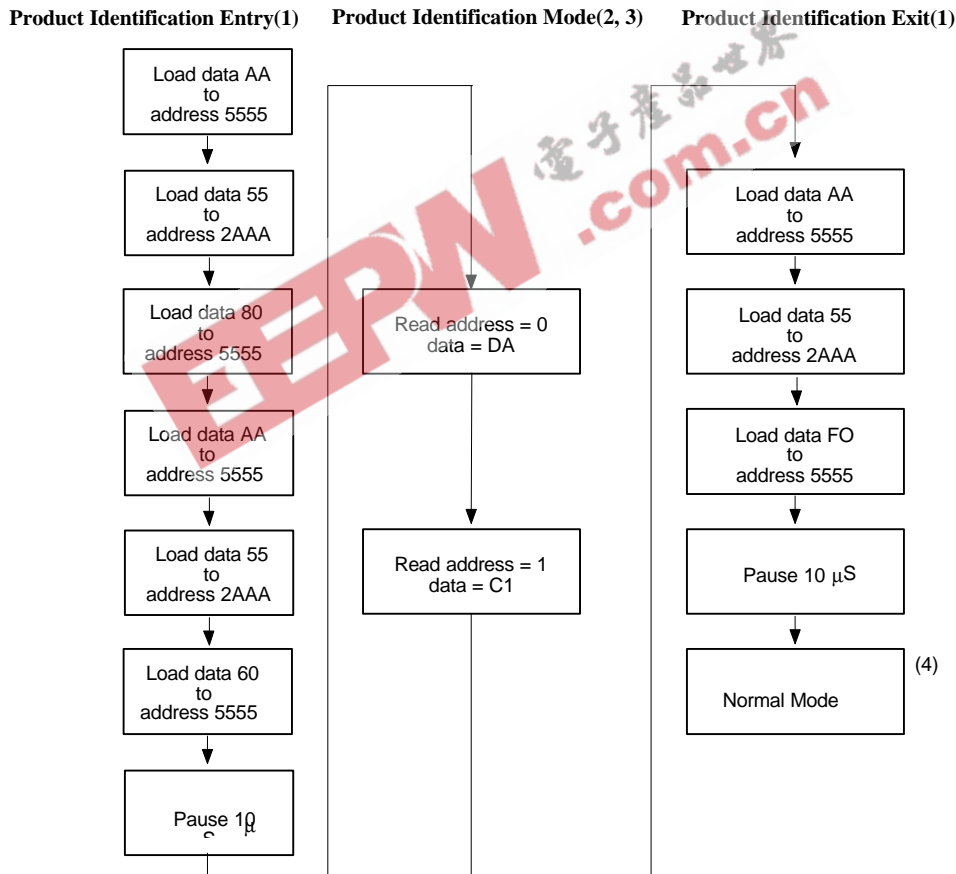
Product Identification Entry(1)

Load data AA to address 5555

Load data 55 to address 2AAA

Load data 80 to address 5555

Load data AA to address 5555

Load data 55 to address 2AAA

Load data 60 to address 5555

Pause 10 μS

Product Identification Mode(2, 3)

Read address = 0 data = DA

Read address = 1 data = C1

Product Identification Exit(1)

Load data AA to address 5555

Load data 55 to address 2AAA

Load data FO to address 5555

Pause 10 μS

Normal Mode

(4)

EEPW 電子產品世界 .com.cn